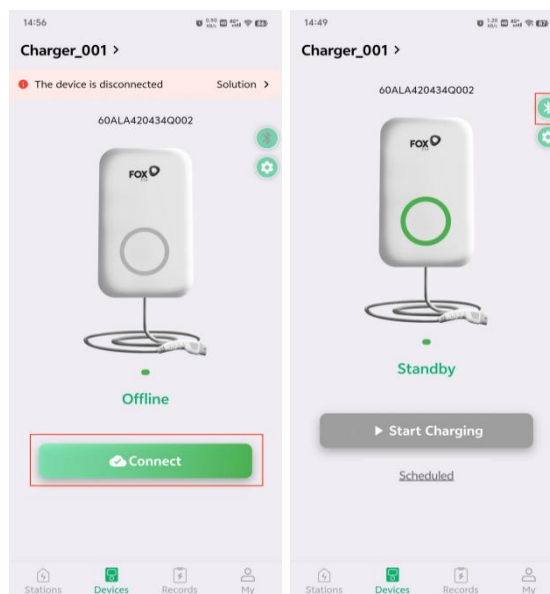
14:56

Charger_001 >

The device is disconnected

Solution >

60ALA420434Q002

FOX

Offline

Connect

Stations

Devices

Records

My

14:49

Charger_001 >

60ALA420434Q002

FOX

Standby

▶ Start Charging

Scheduled

Stations

Devices

Records

My